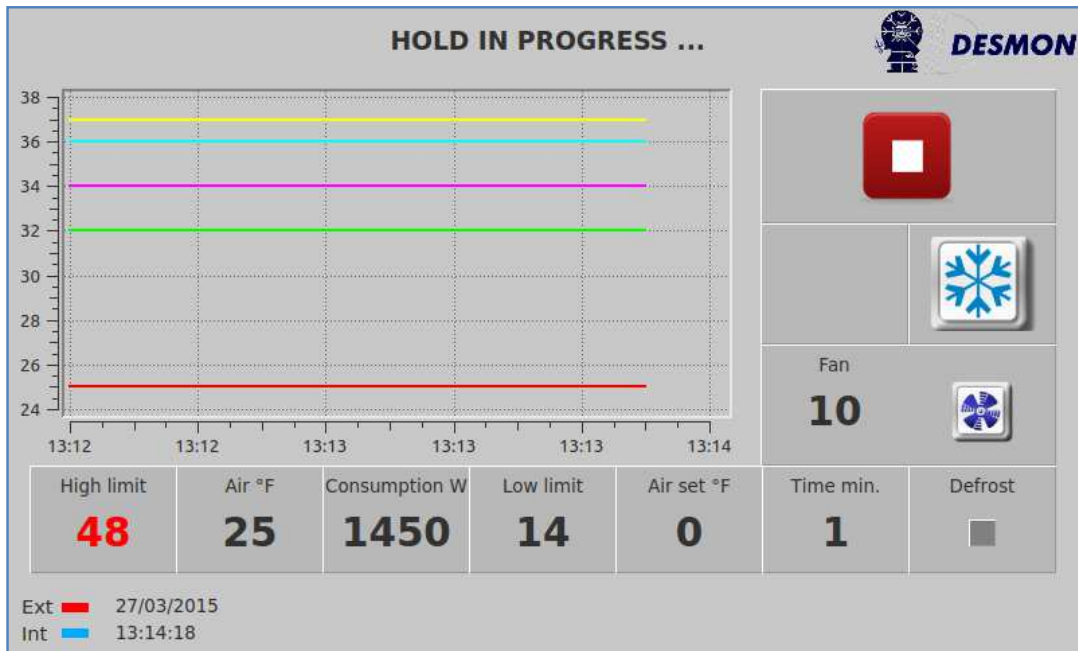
HOLD IN PROGRESS ...

DESMON

38
36
34
32
30
28
26
24

13:12 13:12 13:13 13:13 13:13 13:14

Fan
10

| High limit | Air °F | Consumption W | Low limit | Air set °F | Time min. | Defrost |
|---|---|---|---|---|---|---|
| 48 | 25 | 1450 | 14 | 0 | 1 | |

Ext 27/03/2015
Int 13:14:18